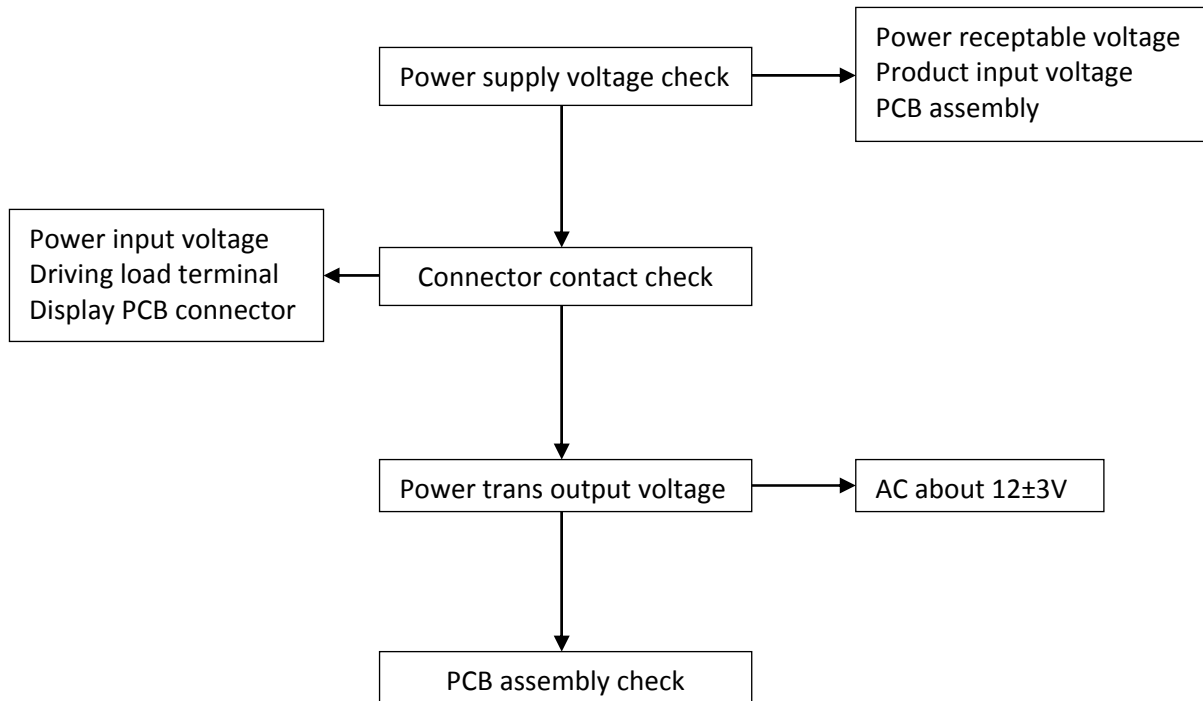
Power supply voltage check

Power receptable voltage
Product input voltage
PCB assembly

Power input voltage
Driving load terminal
Display PCB connector

Connector contact check

Power trans output voltage

AC about 12±3V

PCB assembly check